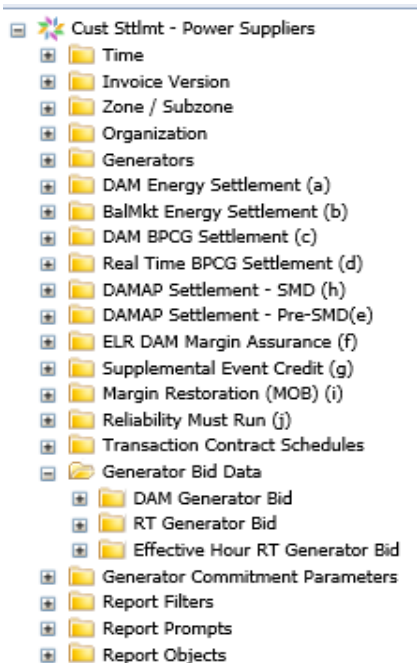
Cust Sttlmt - Power Suppliers
Time
Invoice Version
Zone / Subzone
Organization
Generators
DAM Energy Settlement (a)
BalMkt Energy Settlement (b)
DAM BPCG Settlement (c)
Real Time BPCG Settlement (d)
DAMAP Settlement - SMD (h)
DAMAP Settlement - Pre-SMD(e)
ELR DAM Margin Assurance (f)
Supplemental Event Credit (g)
Margin Restoration (MOB) (i)
Reliability Must Run (j)
Transaction Contract Schedules
Generator Bid Data
DAM Generator Bid
RT Generator Bid
Effective Hour RT Generator Bid
Generator Commitment Parameters
Report Filters
Report Prompts
Report Objects